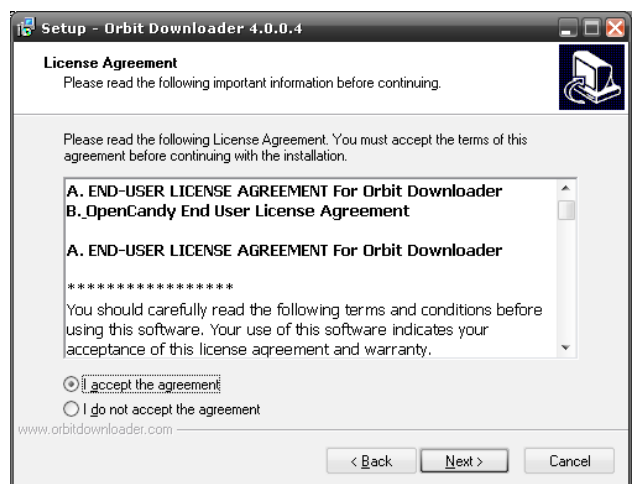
Setup - Orbit Downloader 4.0.0.4

License Agreement
Please read the following important information before continuing.

Please read the following License Agreement. You must accept the terms of this agreement before continuing with the installation.

A. END-USER LICENSE AGREEMENT For Orbit Downloader
B._OpenCandy End User License Agreement

A. END-USER LICENSE AGREEMENT For Orbit Downloader

****************

You should carefully read the following terms and conditions before using this software. Your use of this software indicates your acceptance of this license agreement and warranty.

I accept the agreement
I do not accept the agreement

www.orbitdownloader.com

< Back Next > Cancel